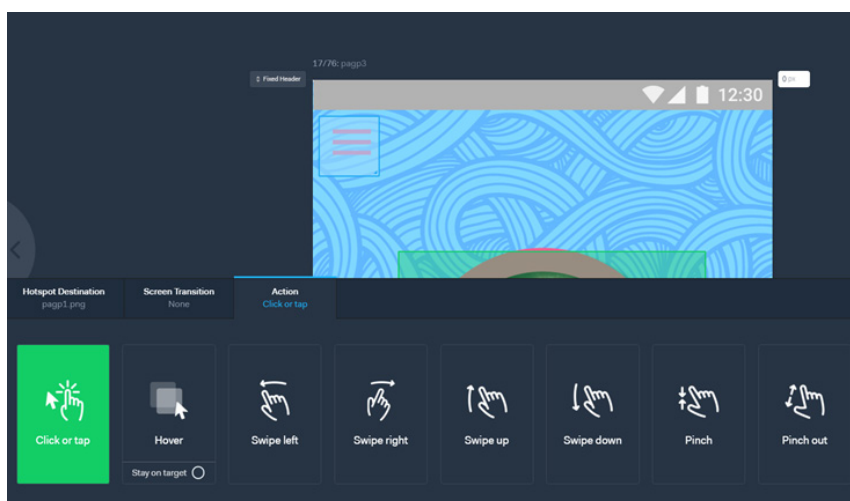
17/76: pagp3

Fixed Header

12:30

0 px

Hotspot Destination
pagp1.png

Screen Transition
None

Action
Click or tap

Click or tap

Hover

Stay on target

Swipe left

Swipe right

Swipe up

Swipe down

Pinch

Pinch out